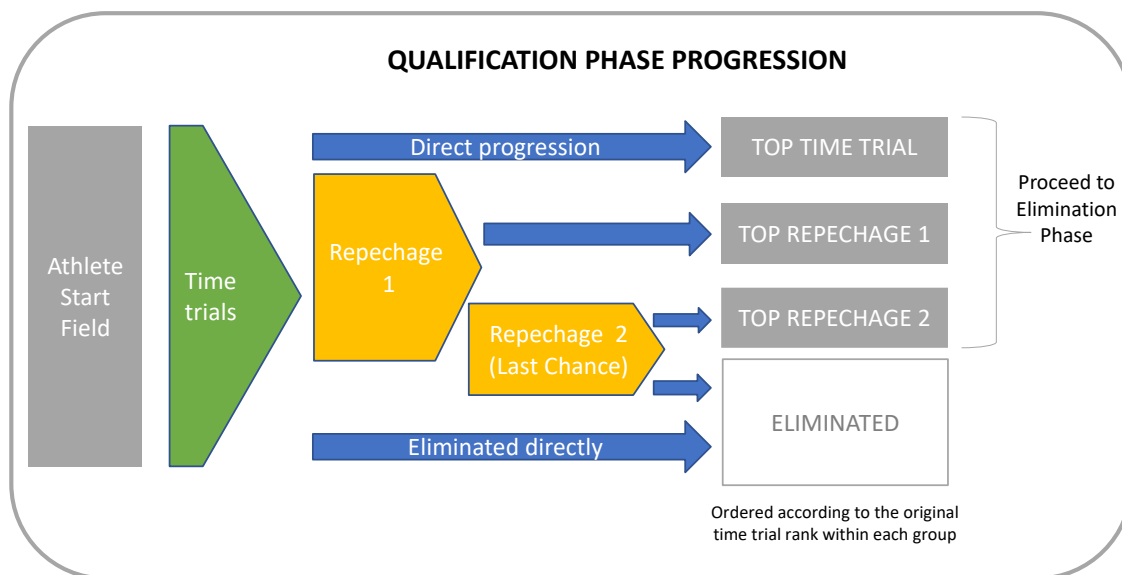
QUALIFICATION PHASE PROGRESSION

Athlete Start Field

Time trials

Direct progression

Repechage 1

Repechage 2 (Last Chance)

Eliminated directly

TOP TIME TRIAL

TOP REPECHAGE 1

TOP REPECHAGE 2

Proceed to Elimination Phase

ELIMINATED

Ordered according to the original time trial rank within each group